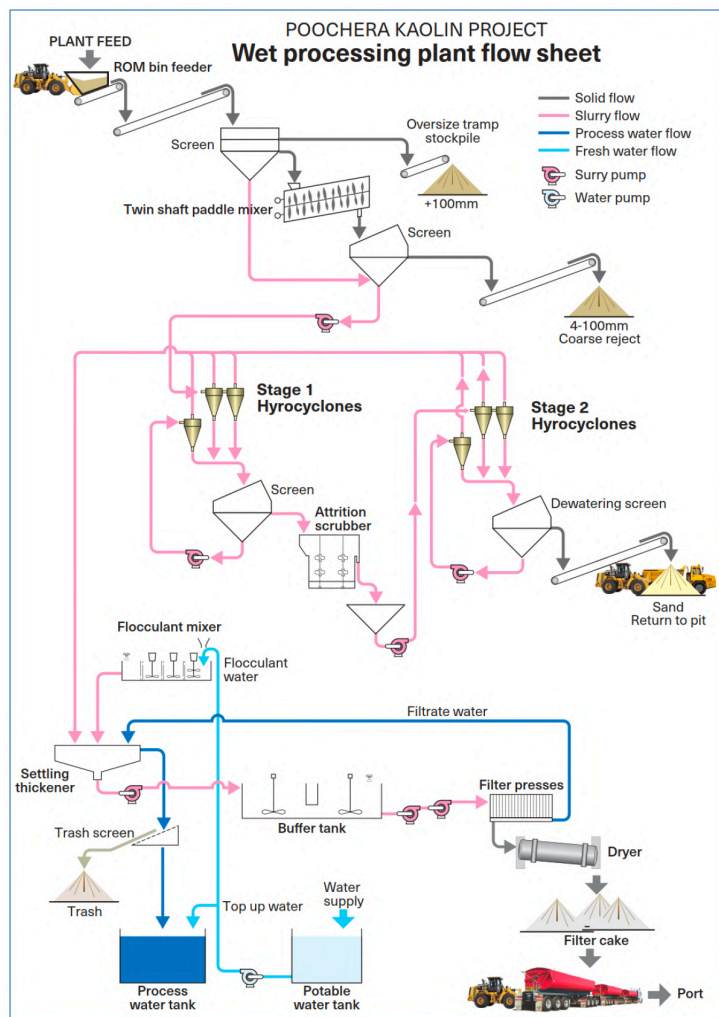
POOCHERA KAOLIN PROJECT
Wet processing plant flow sheet

PLANT FEED
ROM bin feeder

Solid flow
Slurry flow
Process water flow
Fresh water flow
Surry pump
Water pump

Screen
Oversize tramp stockpile
+100mm
Twin shaft paddle mixer
Screen
4-100mm
Coarse reject

Stage 1
Hyrocyclones
Stage 2
Hyrocyclones
Screen
Attrition scrubber
Dewatering screen
Sand
Return to pit

Flocculant mixer
Flocculant water
Filtrate water
Settling thickener
Buffer tank
Filter presses
Dryer
Trash screen
Trash
Top up water
Water supply
Filter cake
Process water tank
Potable water tank
Port